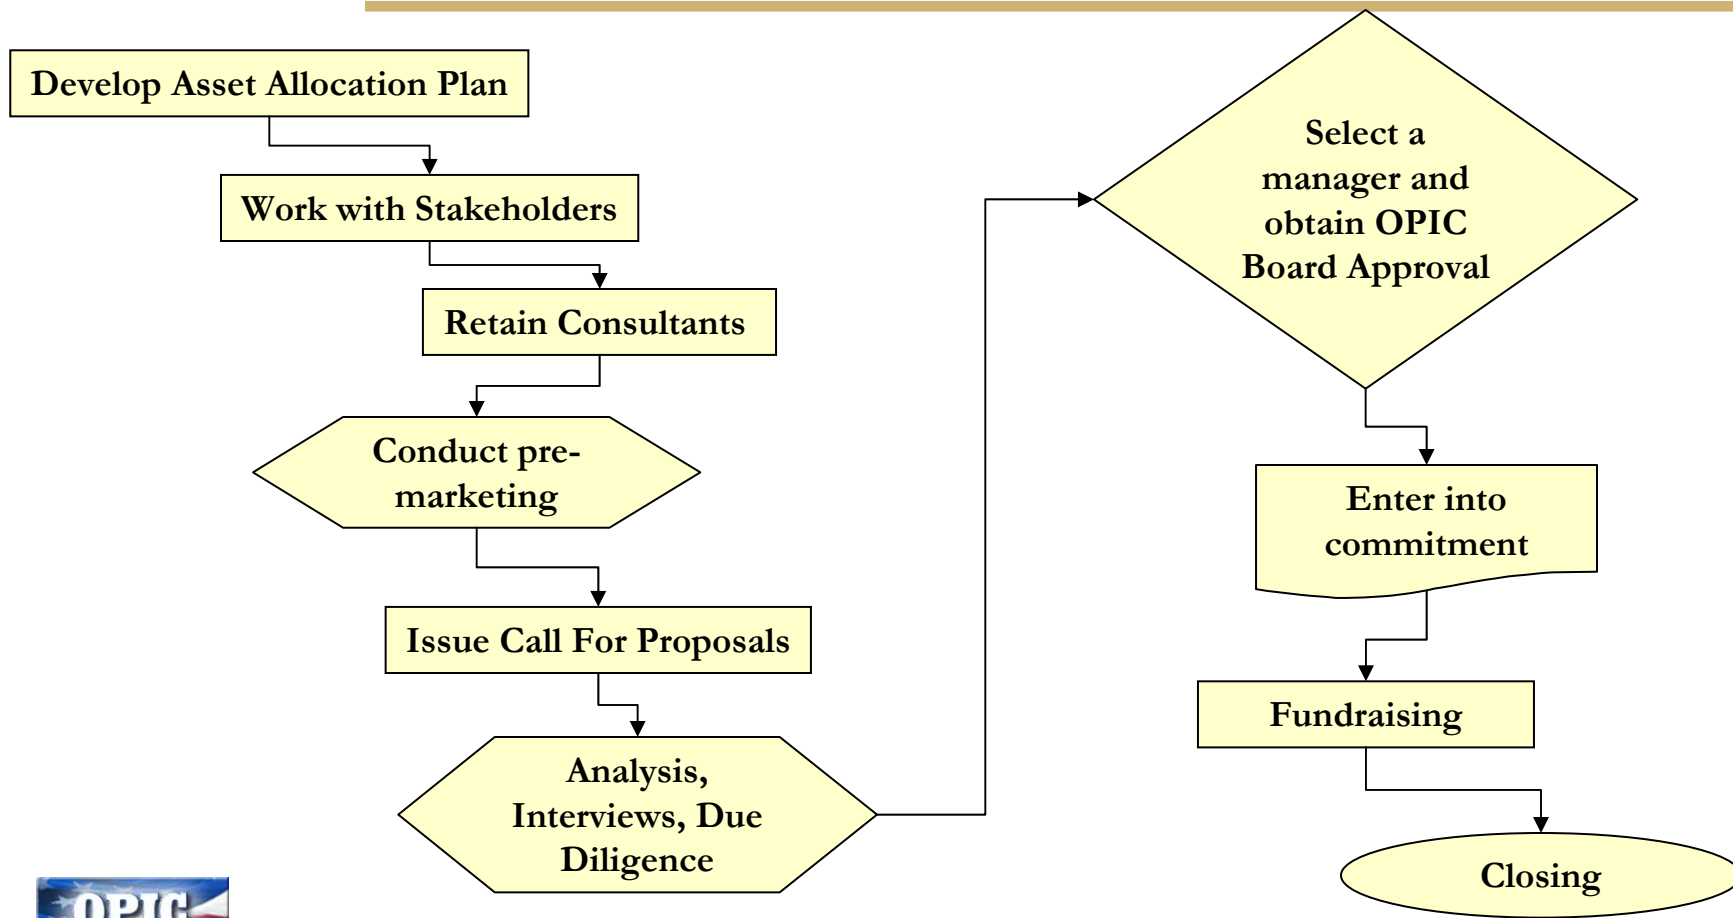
Develop Asset Allocation Plan

Work with Stakeholders

Retain Consultants

Conduct pre-marketing

Issue Call For Proposals

Analysis, Interviews, Due Diligence

Select a manager and obtain OPIC Board Approval

Enter into commitment

Fundraising

Closing

OPIC